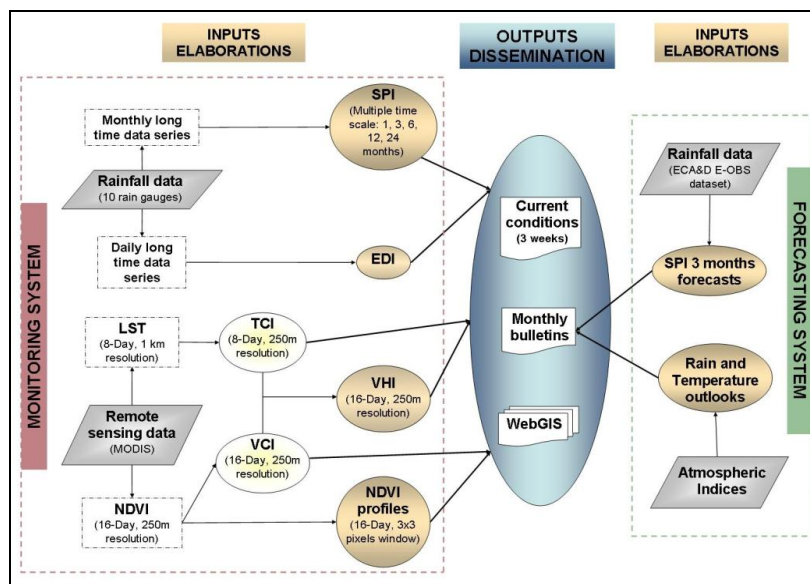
INPUTS ELABORATIONS

OUTPUTS DISSEMINATION

INPUTS ELABORATIONS

MONITORING SYSTEM

Monthly long time data series

SPI (Multiple time scale: 1, 3, 6, 12, 24 months)

Rainfall data (10 rain gauges)

Daily long time data series

EDI

LST (8-Day, 1 km resolution)

TCI (8-Day, 250m resolution)

Remote sensing data (MODIS)

VHI (16-Day, 250m resolution)

VCI (16-Day, 250m resolution)

NDVI (16-Day, 250m resolution)

NDVI profiles (16-Day, 3x3 pixels window)

Current conditions (3 weeks)

Monthly bulletins

WebGIS

Rainfall data (ECA&D E-OBS dataset)

SPI 3 months forecasts

Rain and Temperature outlooks

Atmospheric Indices

FORECASTING SYSTEM